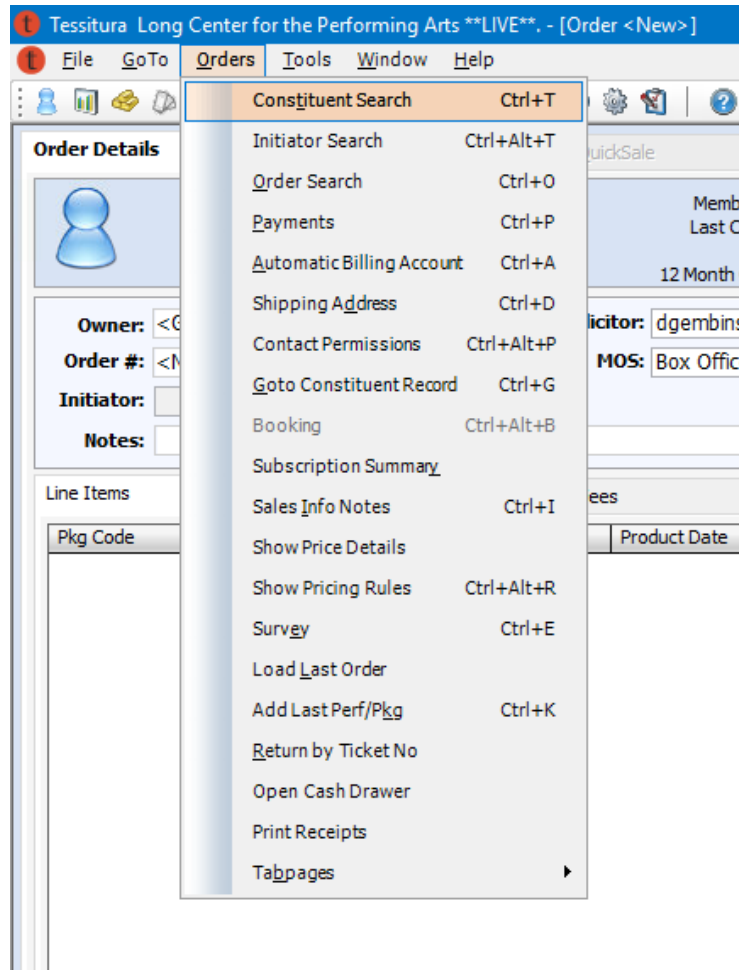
Tessitura Long Center for the Performing Arts **LIVE**. - [Order <New>]

File GoTo Orders Tools Window Help

Order Details

QuickSale

Memb
Last C
12 Month

Owner: <G
Order #: <N
Initiator:
Notes:

licitor: dgembins
MOS: Box Offic

Line Items

ees

Pkg Code

Product Date

| | |
|---|---|
| Constituent Search | Ctrl+T |
| Initiator Search | Ctrl+Alt+T |
| Order Search | Ctrl+O |
| Payments | Ctrl+P |
| Automatic Billing Account | Ctrl+A |
| Shipping Address | Ctrl+D |
| Contact Permissions | Ctrl+Alt+P |
| Goto Constituent Record | Ctrl+G |
| Booking | Ctrl+Alt+B |
| Subscription Summary | |
| Sales Info Notes | Ctrl+I |
| Show Price Details | |
| Show Pricing Rules | Ctrl+Alt+R |
| Survey | Ctrl+E |
| Load Last Order | |
| Add Last Perf/Pkg | Ctrl+K |
| Return by Ticket No | |
| Open Cash Drawer | |
| Print Receipts | |
| Tabpages | |